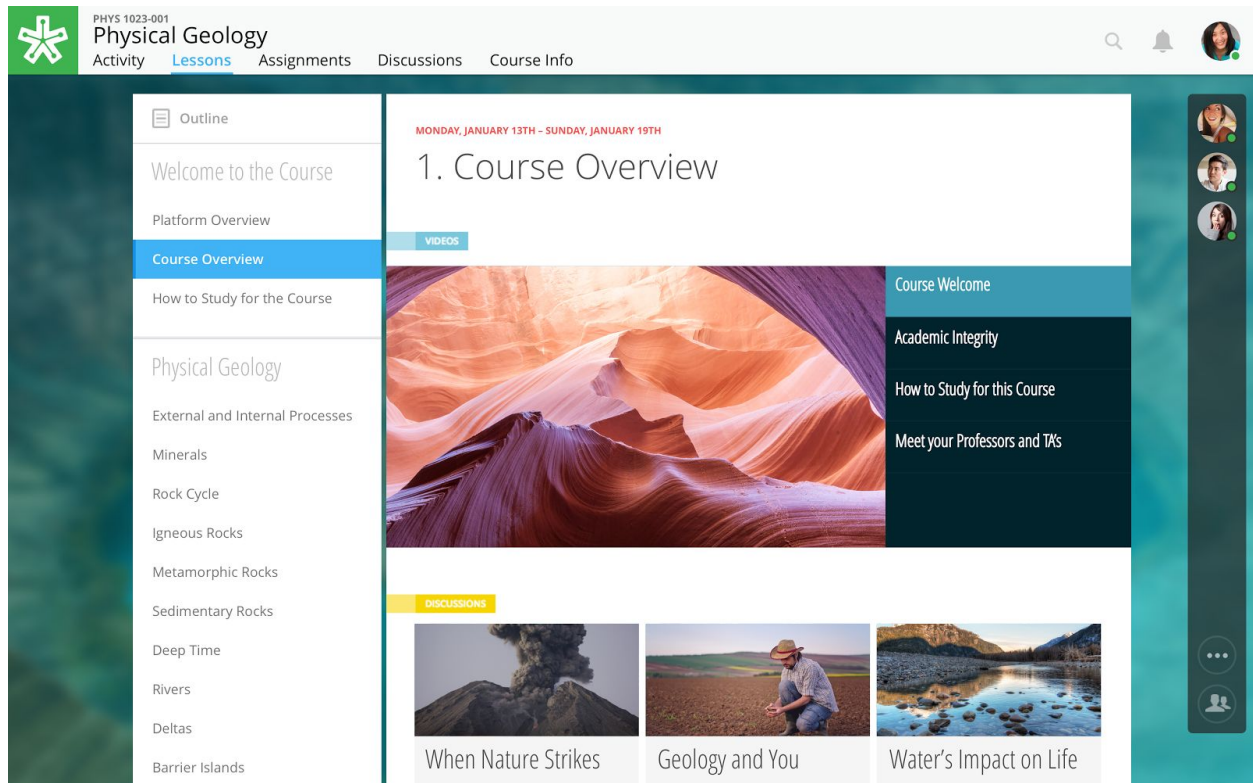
PHYS 1023-001
Physical Geology
Activity Lessons Assignments Discussions Course Info

Outline

Welcome to the Course

Platform Overview

Course Overview

How to Study for the Course

Physical Geology

External and Internal Processes

Minerals

Rock Cycle

Igneous Rocks

Metamorphic Rocks

Sedimentary Rocks

Deep Time

Rivers

Deltas

Barrier Islands

MONDAY, JANUARY 13TH – SUNDAY, JANUARY 19TH

1. Course Overview

VIDEOS

Course Welcome

Academic Integrity

How to Study for this Course

Meet your Professors and TA's

DISCUSSIONS

When Nature Strikes

Geology and You

Water's Impact on Life